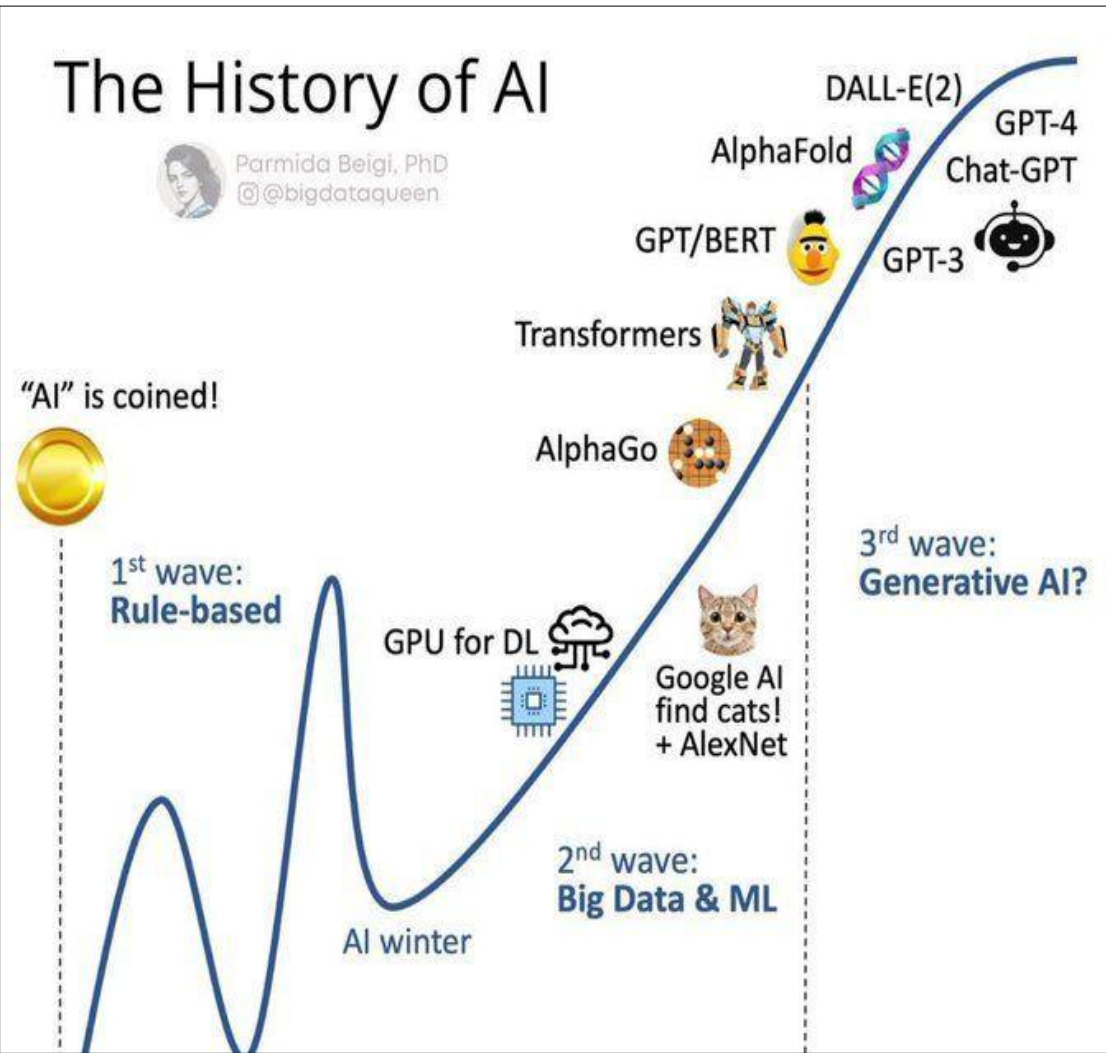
The History of AI

Parmida Beigi, PhD
@bigdataqueen

DALL-E(2)

GPT-4
Chat-GPT

AlphaFold

GPT/BERT

GPT-3

Transformers

"AI" is coined!

AlphaGo

3$^{rd}$ wave:
Generative AI?

1$^{st}$ wave:
Rule-based

GPU for DL

Google AI find cats! + AlexNet

2$^{nd}$ wave:
Big Data & ML

AI winter